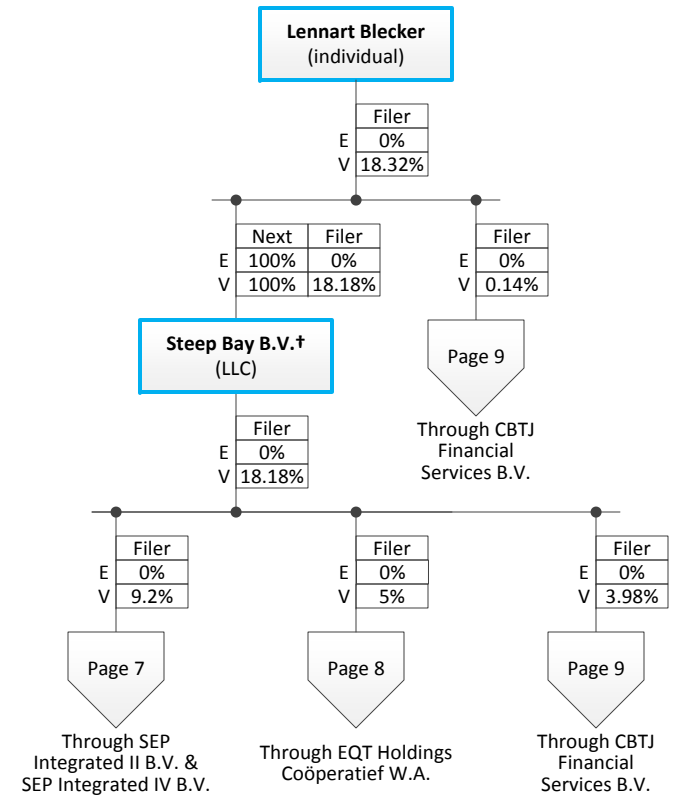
**Lennart Blecker**
(individual)

| | Filer |
|---|---|
| E | 0% |
| V | 18.32% |

| | Next | Filer |
|---|---|---|
| E | 100% | 0% |
| V | 100% | 18.18% |

| | Filer |
|---|---|
| E | 0% |
| V | 0.14% |

**Steep Bay B.V.†**
(LLC)

Page 9

Through CBTJ Financial Services B.V.

| | Filer |
|---|---|
| E | 0% |
| V | 18.18% |

| | Filer |
|---|---|
| E | 0% |
| V | 9.2% |

| | Filer |
|---|---|
| E | 0% |
| V | 5% |

| | Filer |
|---|---|
| E | 0% |
| V | 3.98% |

Page 7

Through SEP Integrated II B.V. & SEP Integrated IV B.V.

Page 8

Through EQT Holdings Coöperatief W.A.

Page 9

Through CBTJ Financial Services B.V.